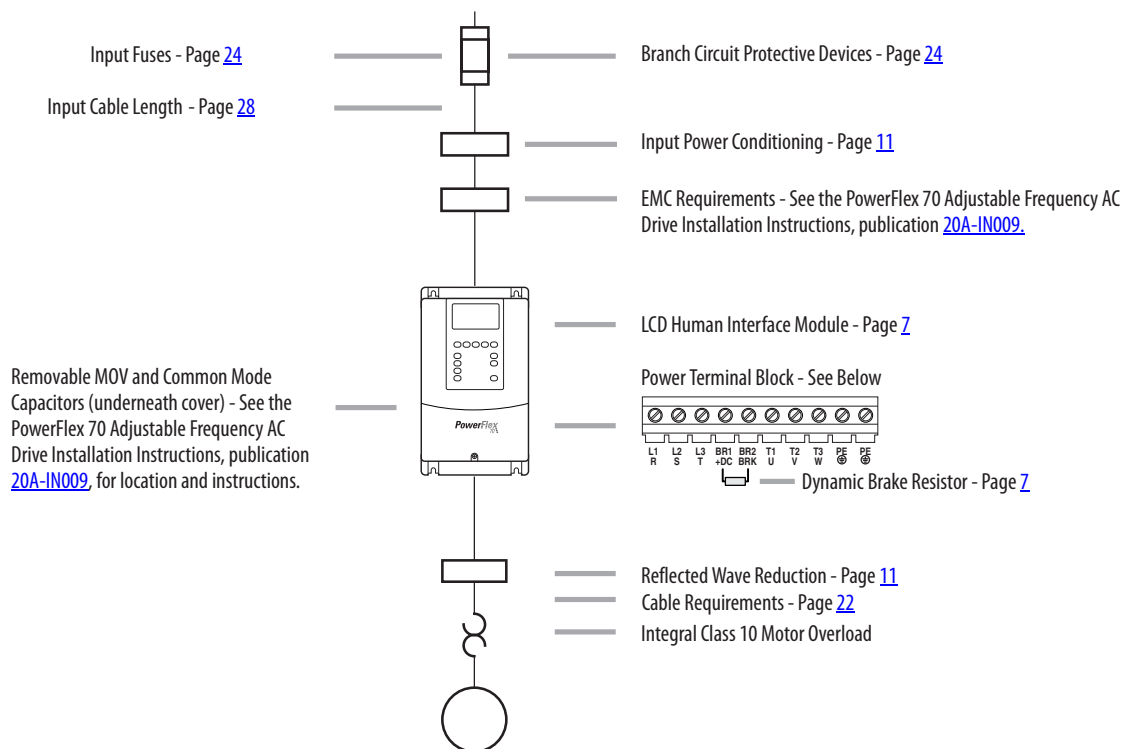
Input Fuses - Page 24

Branch Circuit Protective Devices - Page 24

Input Cable Length - Page 28

Input Power Conditioning - Page 11

EMC Requirements - See the PowerFlex 70 Adjustable Frequency AC Drive Installation Instructions, publication 20A-IN009.

LCD Human Interface Module - Page 7

Removable MOV and Common Mode Capacitors (underneath cover) - See the PowerFlex 70 Adjustable Frequency AC Drive Installation Instructions, publication 20A-IN009, for location and instructions.

Power Terminal Block - See Below

PowerFlex

L1 R | L2 S | L3 T | BR1 +DC | BR2 BRK | T1 U | T2 V | T3 W | PE ⊕ | PE ⊕

Dynamic Brake Resistor - Page 7

Reflected Wave Reduction - Page 11

Cable Requirements - Page 22

Integral Class 10 Motor Overload